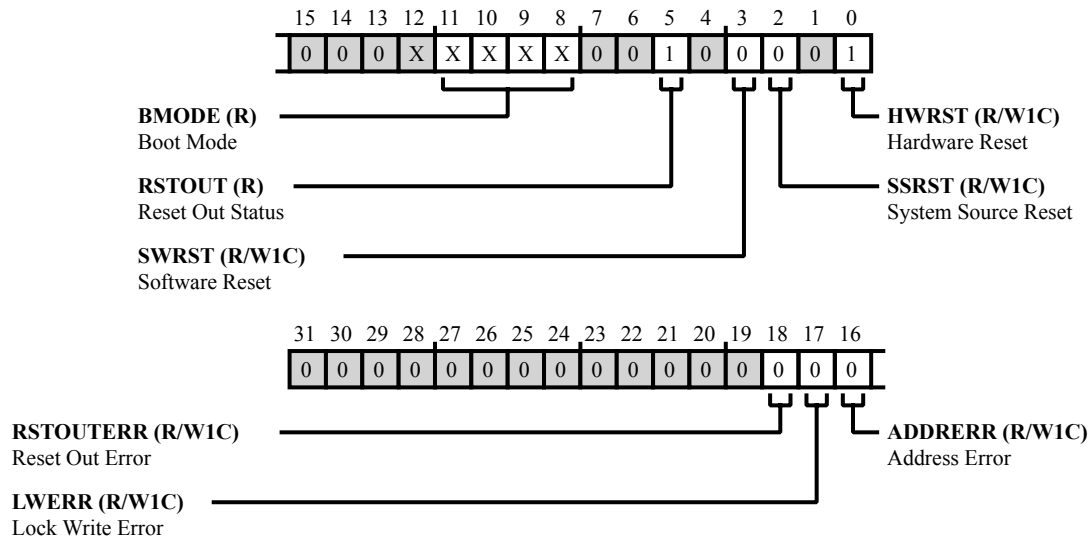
| 15 | 14 | 13 | 12 | 11 | 10 | 9 | 8 | 7 | 6 | 5 | 4 | 3 | 2 | 1 | 0 |
|---|---|---|---|---|---|---|---|---|---|---|---|---|---|---|---|
| 0 | 0 | 0 | X | X | X | X | X | 0 | 0 | 1 | 0 | 0 | 0 | 0 | 1 |

BMODE (R)
Boot Mode

RSTOUT (R)
Reset Out Status

SWRST (R/W1C)
Software Reset

HWRST (R/W1C)
Hardware Reset

SSRST (R/W1C)
System Source Reset

| 31 | 30 | 29 | 28 | 27 | 26 | 25 | 24 | 23 | 22 | 21 | 20 | 19 | 18 | 17 | 16 |
|---|---|---|---|---|---|---|---|---|---|---|---|---|---|---|---|
| 0 | 0 | 0 | 0 | 0 | 0 | 0 | 0 | 0 | 0 | 0 | 0 | 0 | 0 | 0 | 0 |

RSTOUTERR (R/W1C)
Reset Out Error

LWERR (R/W1C)
Lock Write Error

ADDRERR (R/W1C)
Address Error